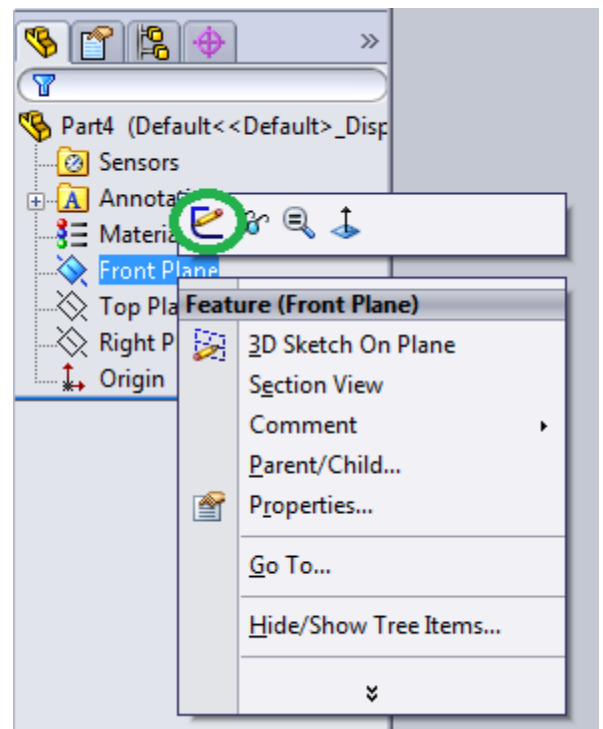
»

Part4 (Default<<Default>_Disp

Sensors

Annotati

Materi

Front Plane

Top Pla

Right P

Origin

Feature (Front Plane)

3D Sketch On Plane

Section View

Comment

Parent/Child...

Properties...

Go To...

Hide/Show Tree Items...